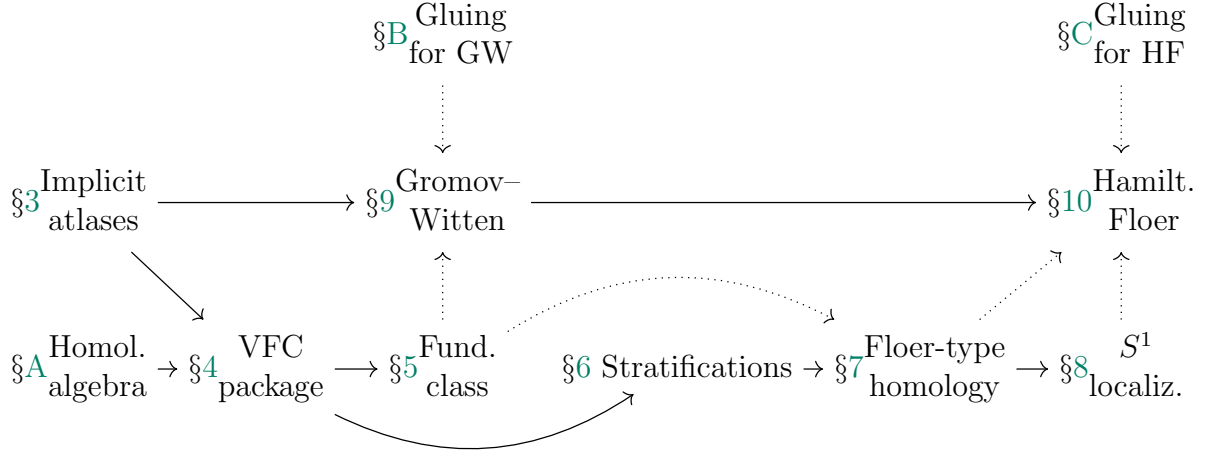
§B Gluing for GW

§C Gluing for HF

§3 Implicit atlases

§9 Gromov–Witten

§10 Hamilt. Floer

§A Homol. algebra

§4 VFC package

§5 Fund. class

§6 Stratifications

§7 Floer-type homology

§8 $S^1$ localiz.